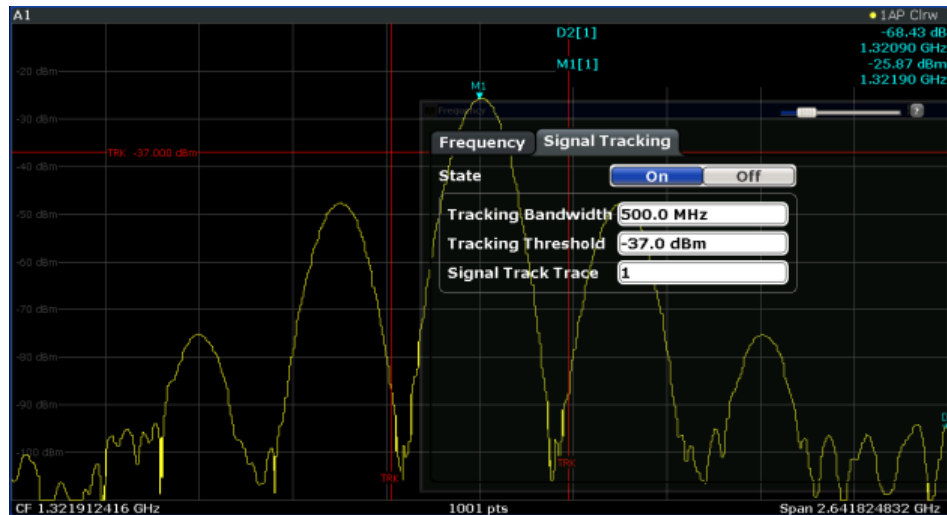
A1

●1AP Clrw

D2[1]
-68.43 dB
1.32090 GHz

M1[1]
-25.87 dBm
1.32190 GHz

-20 dBm

-30 dBm

-40 dBm

-50 dBm

-60 dBm

-70 dBm

-80 dBm

-90 dBm

-100 dBm

M1

TRK -37.000 dBm

Frequency

?

Frequency | Signal Tracking

State | On | Off

Tracking Bandwidth | 500.0 MHz

Tracking Threshold | -37.0 dBm

Signal Track Trace | 1

TRK

TRK

D

CF 1.321912416 GHz

1001 pts

Span 2.641824832 GHz